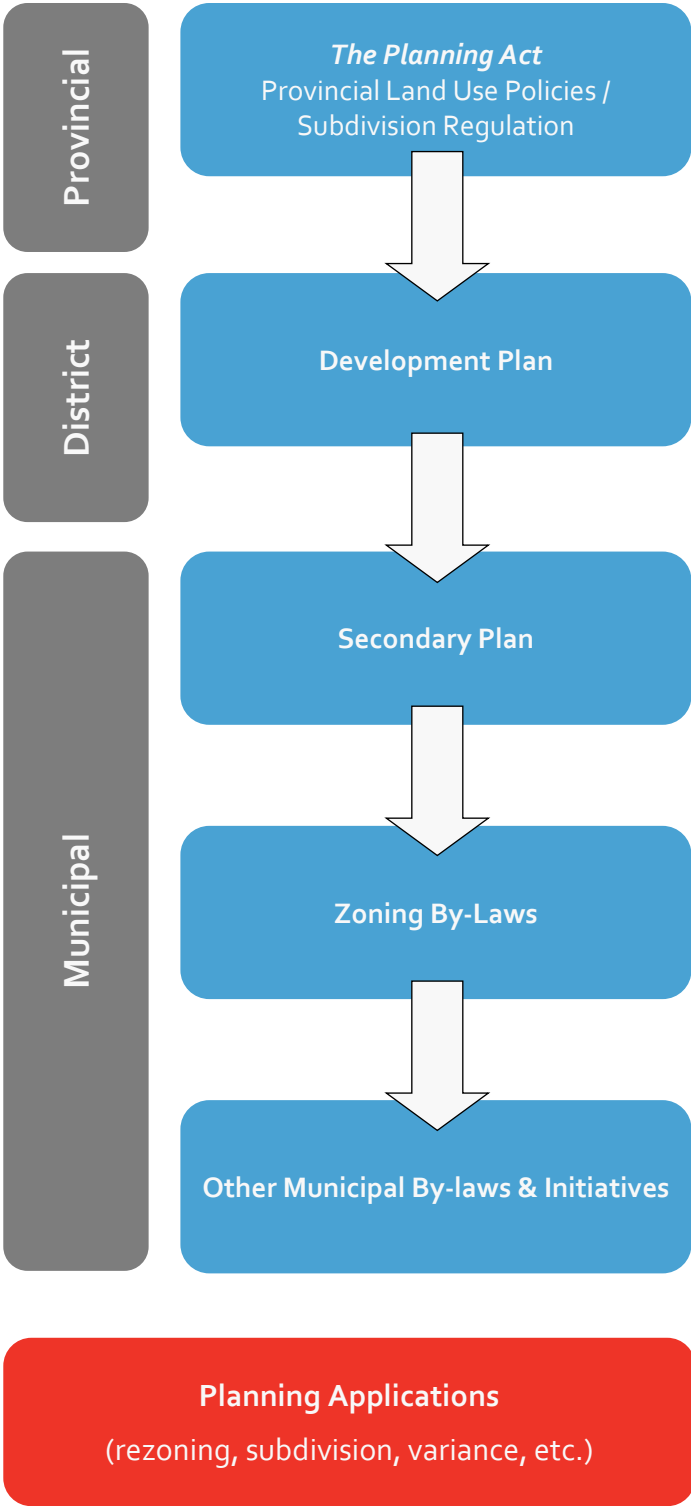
Provincial

The Planning Act
Provincial Land Use Policies / Subdivision Regulation

District

Development Plan

Municipal

Secondary Plan

Zoning By-Laws

Other Municipal By-laws & Initiatives

Planning Applications
(rezoning, subdivision, variance, etc.)